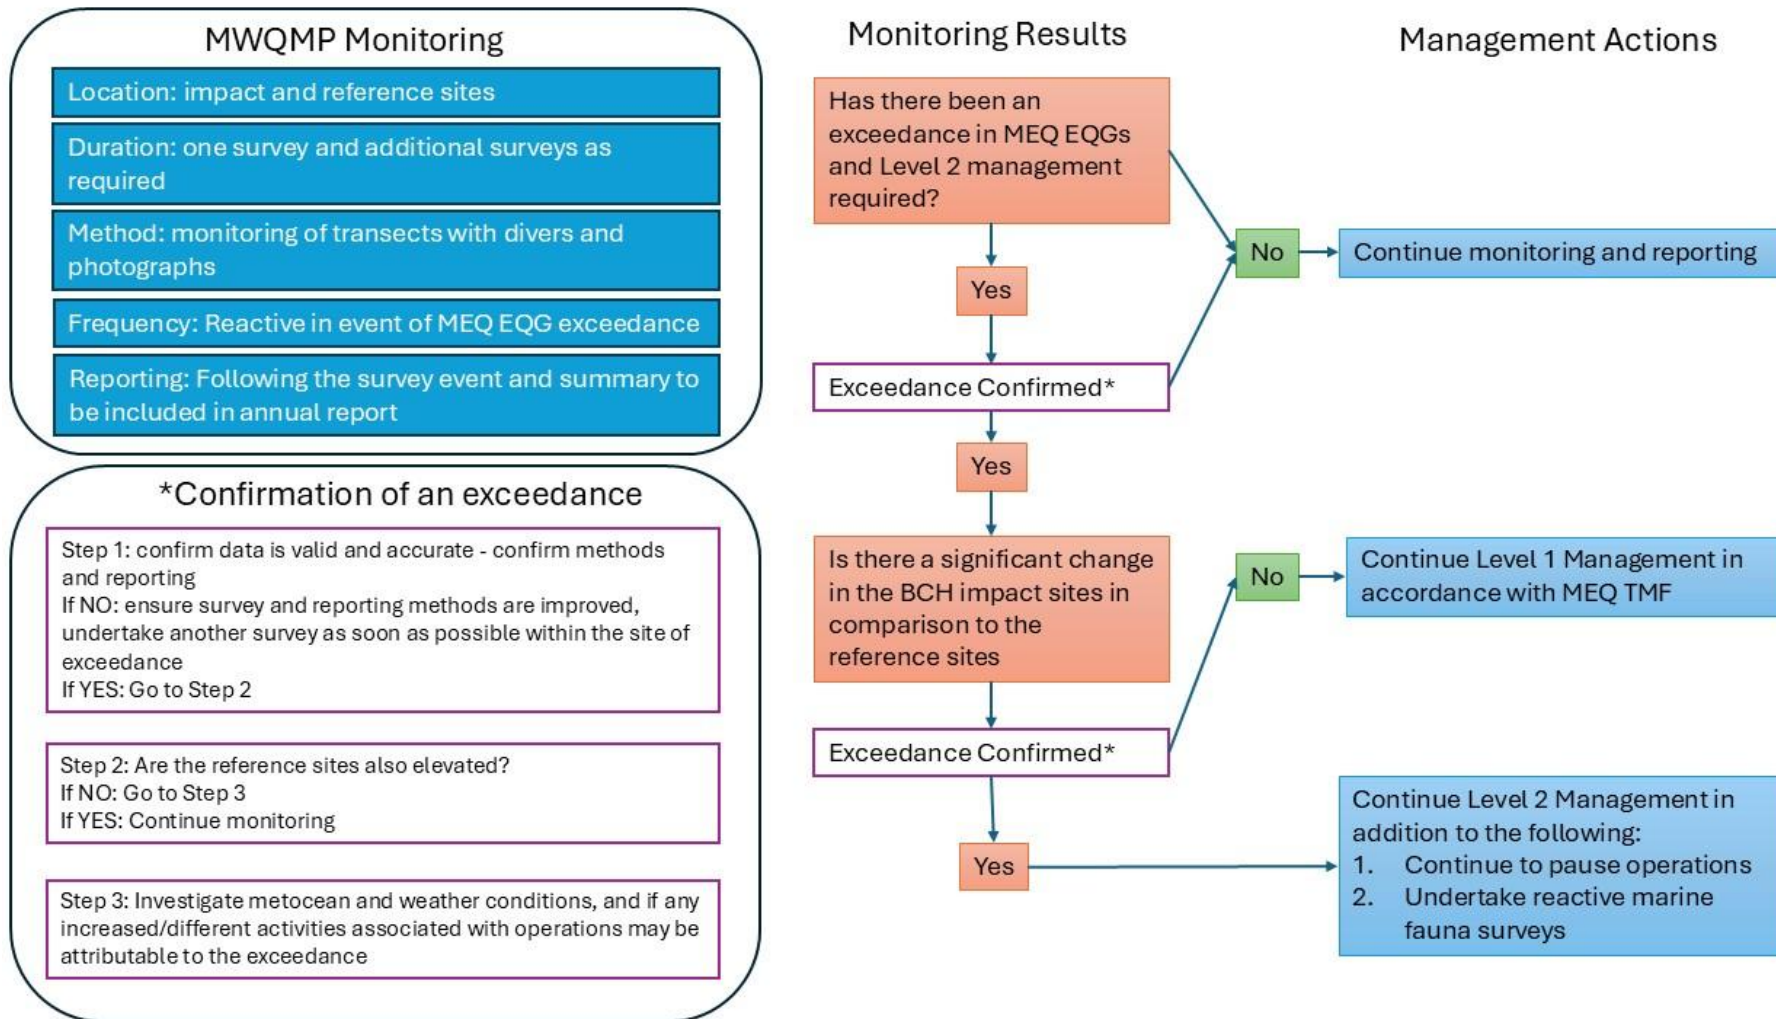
MWQMP Monitoring

Location: impact and reference sites

Duration: one survey and additional surveys as required

Method: monitoring of transects with divers and photographs

Frequency: Reactive in event of MEQ EQG exceedance

Reporting: Following the survey event and summary to be included in annual report

*Confirmation of an exceedance

Step 1: confirm data is valid and accurate - confirm methods and reporting
If NO: ensure survey and reporting methods are improved, undertake another survey as soon as possible within the site of exceedance
If YES: Go to Step 2

Step 2: Are the reference sites also elevated?
If NO: Go to Step 3
If YES: Continue monitoring

Step 3: Investigate metocean and weather conditions, and if any increased/different activities associated with operations may be attributable to the exceedance

Monitoring Results

Has there been an exceedance in MEQ EQGs and Level 2 management required?

Yes

Exceedance Confirmed*

Yes

Is there a significant change in the BCH impact sites in comparison to the reference sites

Exceedance Confirmed*

Yes

Management Actions

No

Continue monitoring and reporting

No

Continue Level 1 Management in accordance with MEQ TMF

Continue Level 2 Management in addition to the following:
1. Continue to pause operations
2. Undertake reactive marine fauna surveys